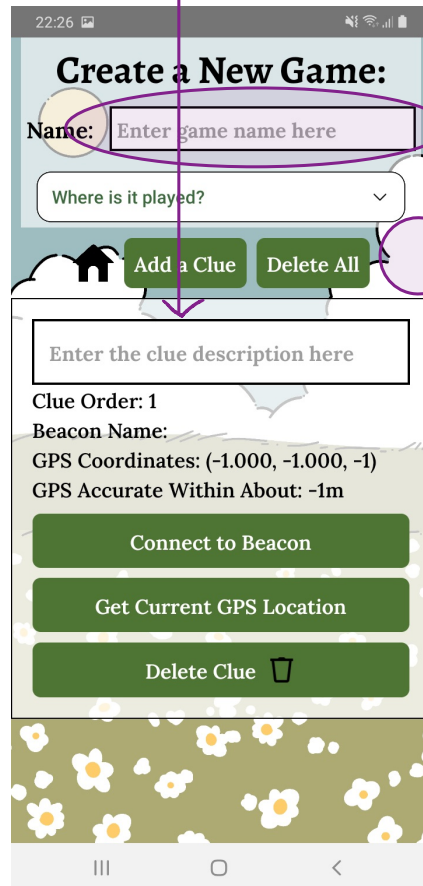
22:26

Create a New Game:

Name: Enter game name here

Where is it played?

Add a Clue

Delete All

Enter the clue description here

Clue Order: 1

Beacon Name:

GPS Coordinates: (-1.000, -1.000, -1)

GPS Accurate Within About: -1m

Connect to Beacon

Get Current GPS Location

Delete Clue